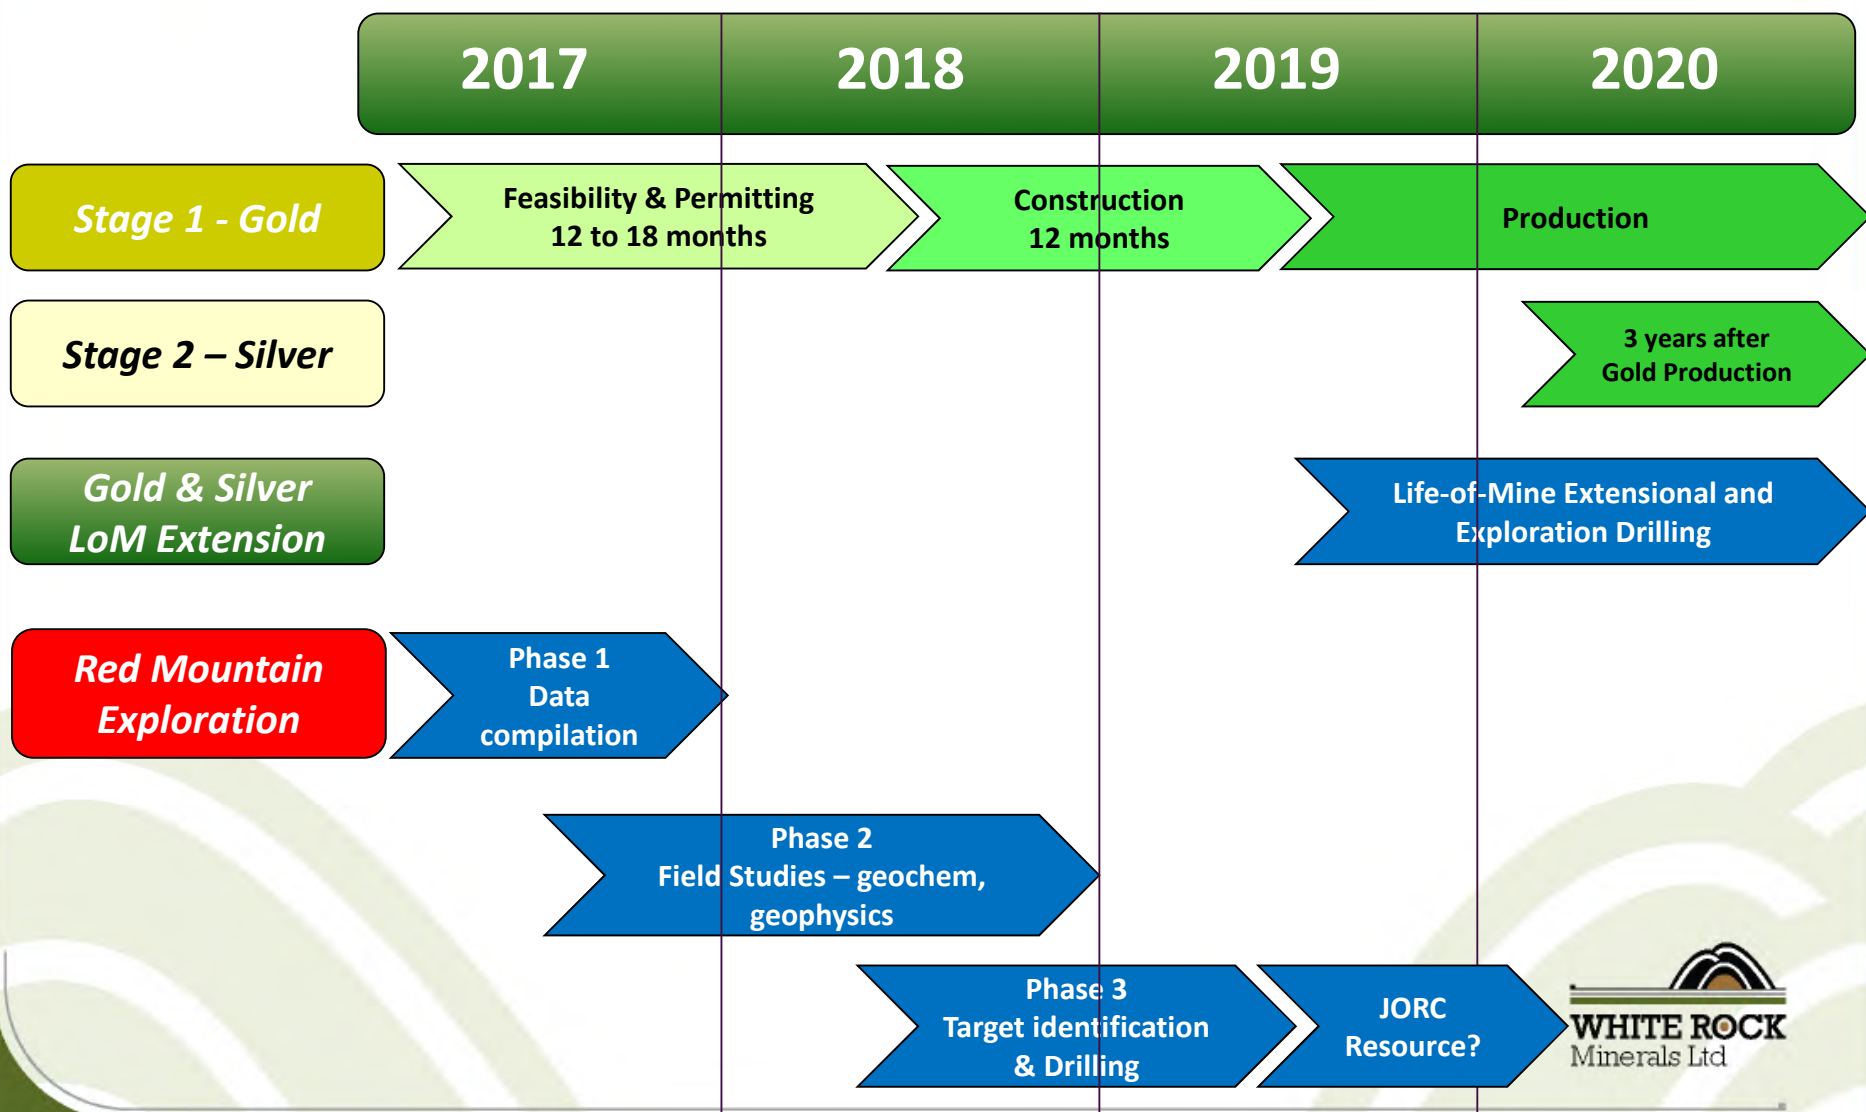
2017
2018
2019
2020

Stage 1 - Gold
Feasibility & Permitting
12 to 18 months
Construction
12 months
Production

Stage 2 – Silver
3 years after
Gold Production

Gold & Silver
LoM Extension
Life-of-Mine Extensional and
Exploration Drilling

Red Mountain
Exploration
Phase 1
Data
compilation

Phase 2
Field Studies – geochem,
geophysics

Phase 3
Target identification
& Drilling
JORC
Resource?

WHITE ROCK
Minerals Ltd